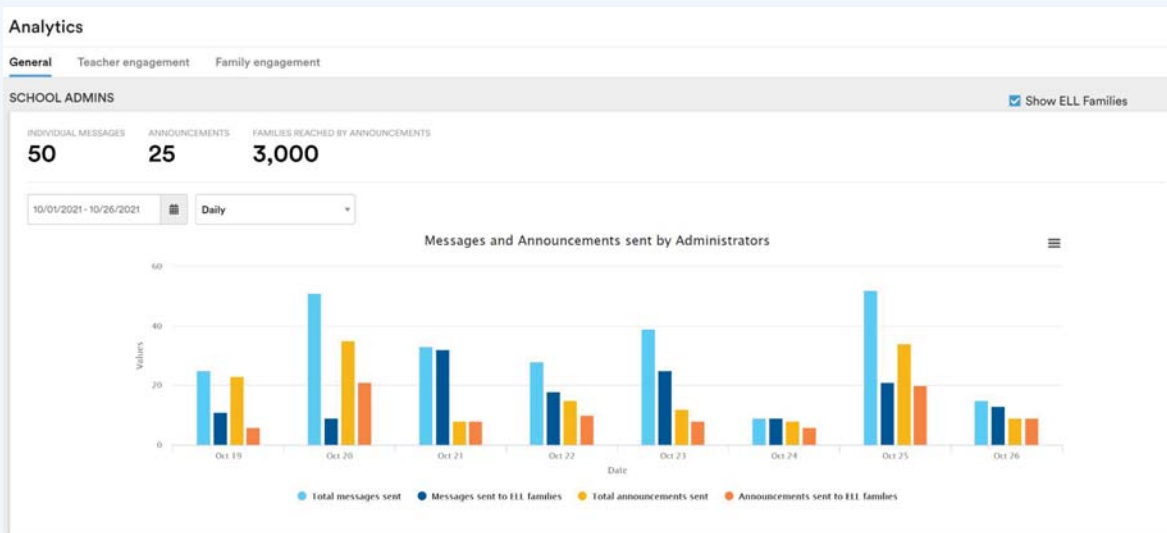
Analytics

General Teacher engagement Family engagement

SCHOOL ADMINS

Show ELL Families

INDIVIDUAL MESSAGES
50

ANNOUNCEMENTS
25

FAMILIES REACHED BY ANNOUNCEMENTS
3,000

10/01/2021 - 10/26/2021

Daily

Messages and Announcements sent by Administrators

Values

60
40
20
0

Oct 19 Oct 20 Oct 21 Oct 22 Oct 23 Oct 24 Oct 25 Oct 26

Date

Total messages sent Messages sent to ELL families Total announcements sent Announcements sent to ELL families